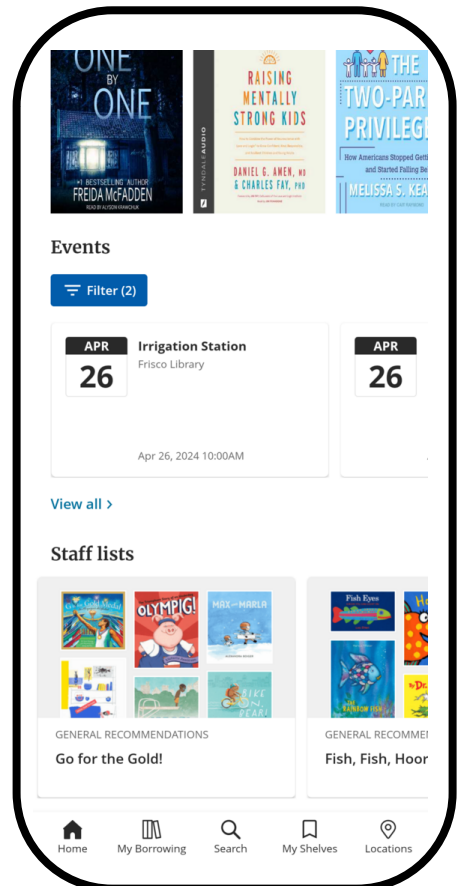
ONE BY ONE
#1 BESTSELLING AUTHOR
FREIDA McFADDEN
READ BY ALYSON KRAMCHUK

RAISING MENTALLY STRONG KIDS
TYNDALE AUDIO
DANIEL G. AMEN, MD & CHARLES FAY, PHD

THE TWO-PAR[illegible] PRIVILEG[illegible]
How Americans Stopped Getti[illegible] and Started Falling Be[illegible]
MELISSA S. KEA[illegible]

Events

Filter (2)

APR
26
Irrigation Station
Frisco Library

Apr 26, 2024 10:00AM

APR
26

View all >

Staff lists

Go for the Gold Medal
OLYMPIG!
MAX and MARLA
BIKE ON, BEAR!

Fish Eyes
RAINBOW FISH

GENERAL RECOMMENDATIONS
Go for the Gold!

GENERAL RECOMMEN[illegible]
Fish, Fish, Hoor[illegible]

Home
My Borrowing
Search
My Shelves
Locations